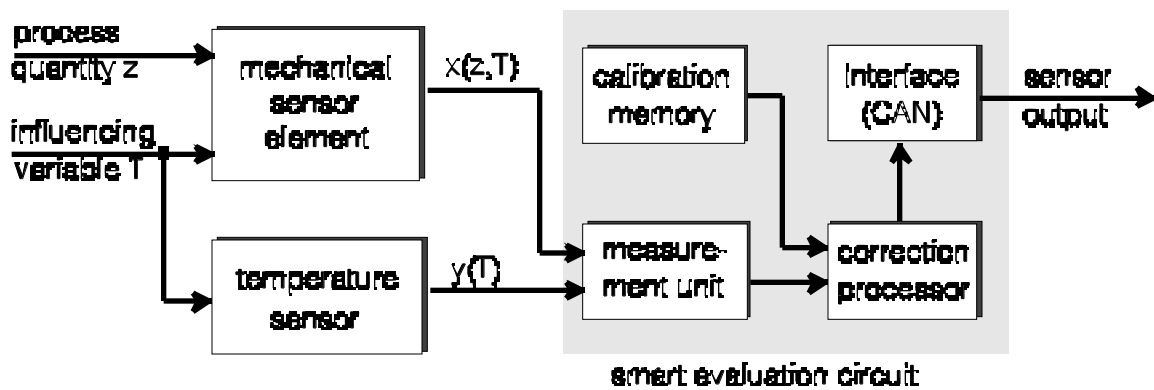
process quantity z

influencing variable T

mechanical sensor element

x(z,T)

temperature sensor

y(T)

calibration memory

interface (CAN)

sensor output

measurement unit

correction processor

smart evaluation circuit